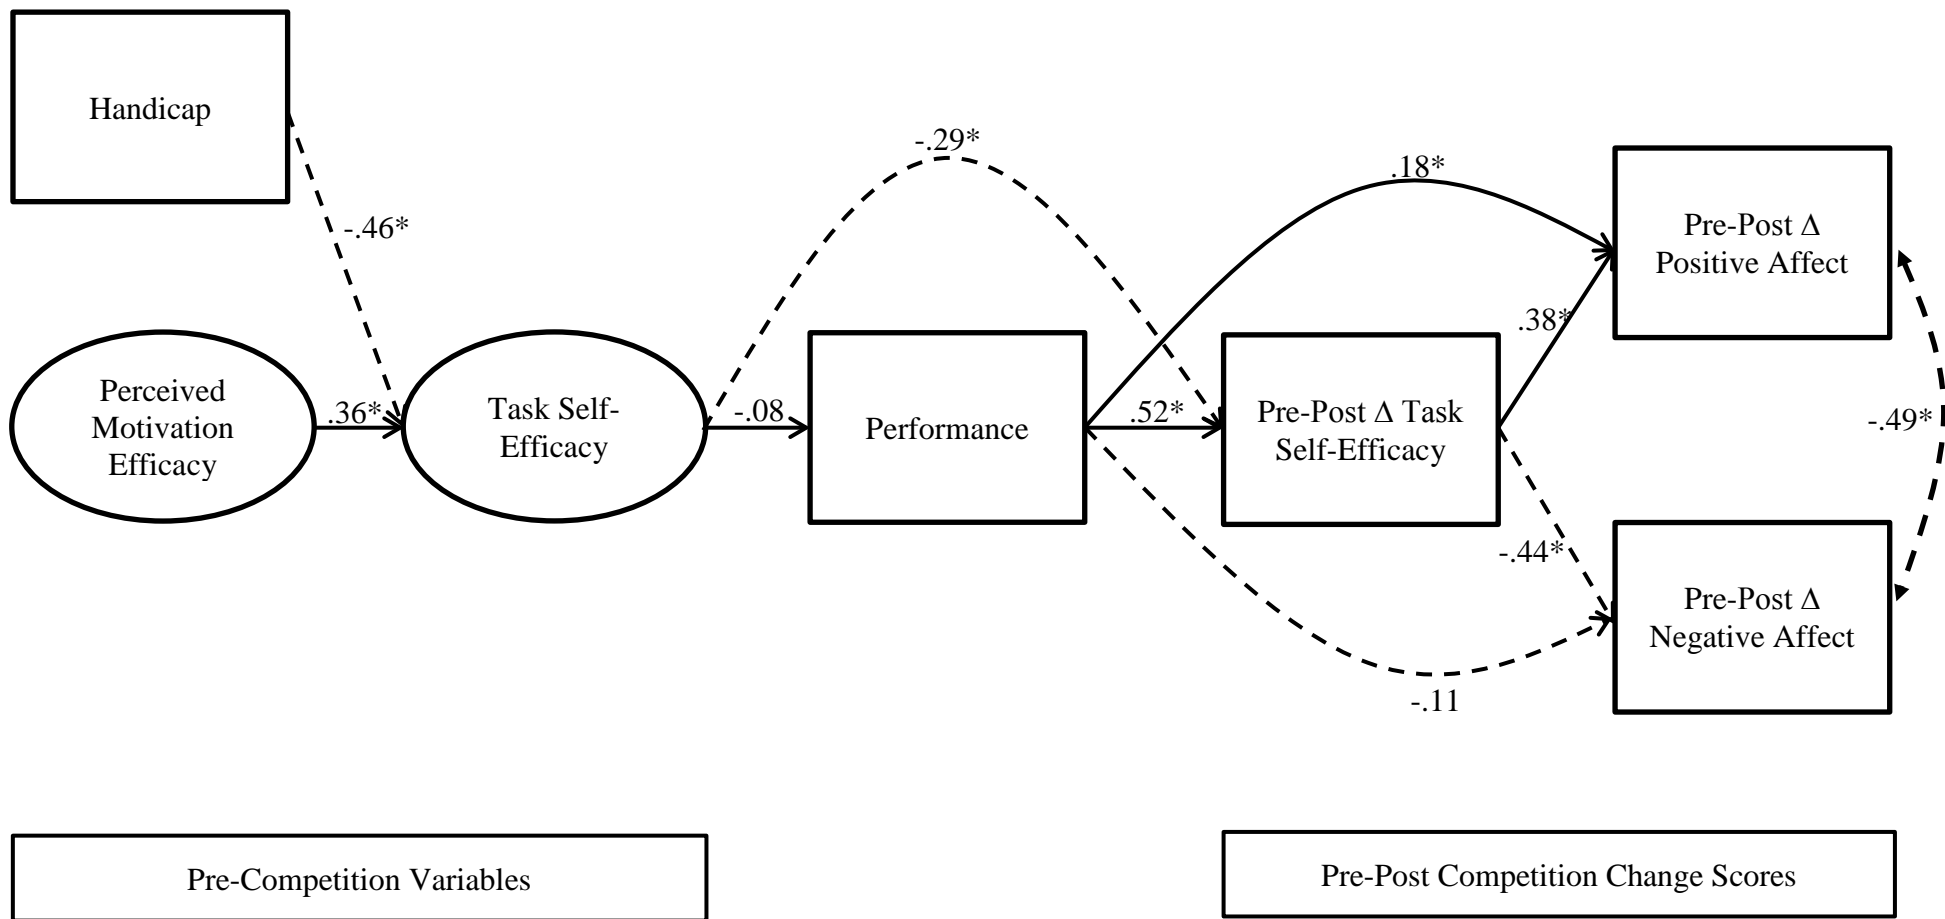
Handicap

-.46*

-.29*

.18*

Pre-Post Δ Positive Affect

.38*

Perceived Motivation Efficacy

.36*

Task Self-Efficacy

-.08

Performance

.52*

Pre-Post Δ Task Self-Efficacy

-.49*

-.44*

Pre-Post Δ Negative Affect

-.11

Pre-Competition Variables

Pre-Post Competition Change Scores